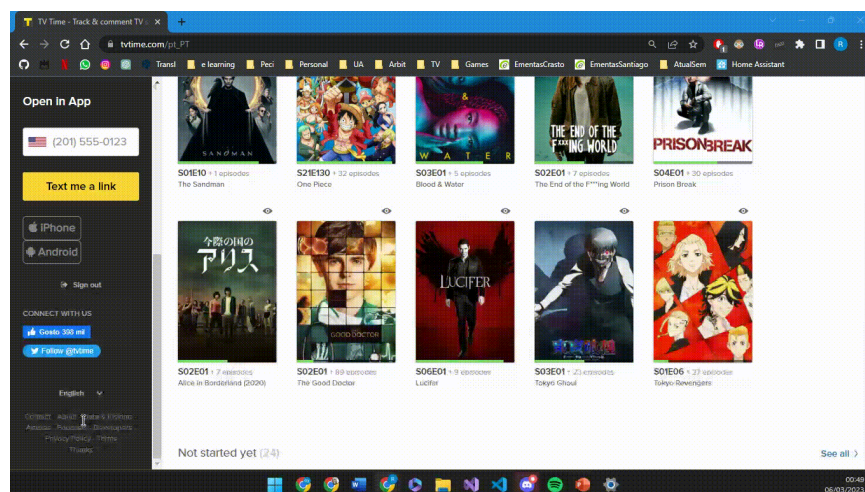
TV Time - Track & comment TV s

tvtime.com/pt_PT

Transl e learning Peci Personal UA Arbit TV Games EmentasCrasto EmentasSantiago AtualSem Home Assistant

Open in App

(201) 555-0123

Text me a link

iPhone

Android

Sign out

CONNECT WITH US

Gosto 398 mil

Follow @tvtime

English

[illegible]

SANDMAN

S01E10 + 1 episodes
The Sandman

S21E130 + 32 episodes
One Piece

WATER

S03E01 + 5 episodes
Blood & Water

THE END OF THE F***ING WORLD

S02E01 + 7 episodes
The End of the F***ing World

PRISON BREAK

S04E01 + 30 episodes
Prison Break

今際の国のアリス

S02E01 + 7 episodes
Alice in Borderland (2020)

GOOD DOCTOR

S02E01 + 89 episodes
The Good Doctor

LUCIFER

S06E01 + 9 episodes
Lucifer

S03E01 + 23 episodes
Tokyo Ghoul

S01E06 + 27 episodes
Tokyo Revengers

Not started yet (24)

See all

00:49
06/03/2023